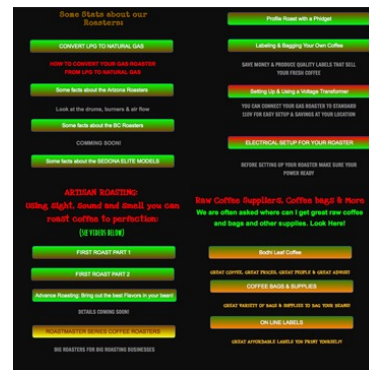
Some Stats about our Roasters:

CONVERT LPG TO NATURAL GAS

HOW TO CONVERT YOUR GAS ROASTER FROM LPG TO NATURAL GAS

Some facts about the Arizona Roasters

Look at the drums, burners & air flow

Some facts about the BC Roasters

COMING SOON!

Some facts about the SEDONA ELITE MODELS

ARTISAN ROASTING:
Using Sight, Sound and Smell you can roast coffee to perfection:
(SEE VIDEOS BELOW)

FIRST ROAST PART 1

FIRST ROAST PART 2

Advance Roasting: Bring out the best Flavors in your bean!

DETAILS COMING SOON!

ROASTMASTER SERIES COFFEE ROASTERS

BIG ROASTERS FOR BIG ROASTING BUSINESSES

Profile Roast with a Phidget

Labeling & Bagging Your Own Coffee

SAVE MONEY & PRODUCE QUALITY LABELS THAT SELL YOUR FRESH COFFEE

Setting Up & Using a Voltage Transformer

YOU CAN CONNECT YOUR GAS ROASTER TO STANDARD 110V FOR EASY SETUP & SAVINGS AT YOUR LOCATION

ELECTRICAL SETUP FOR YOUR ROASTER

BEFORE SETTING UP YOUR ROASTER MAKE SURE YOUR POWER READY

Raw Coffee Suppliers, Coffee bags & More
We are often asked where can I get great raw coffee and bags and other supplies. Look Here!

Bodhi Leaf Coffee

GREAT COFFEE, GREAT PRICES, GREAT PEOPLE & GREAT ADVICE!

COFFEE BAGS & SUPPLIES

GREAT VARIETY OF BAGS & SUPPLIES TO SAL YOUR BEANS!

ON LINE LABELS

GREAT AFFORDABLE LABELS YOU PRINT YOURSELF!